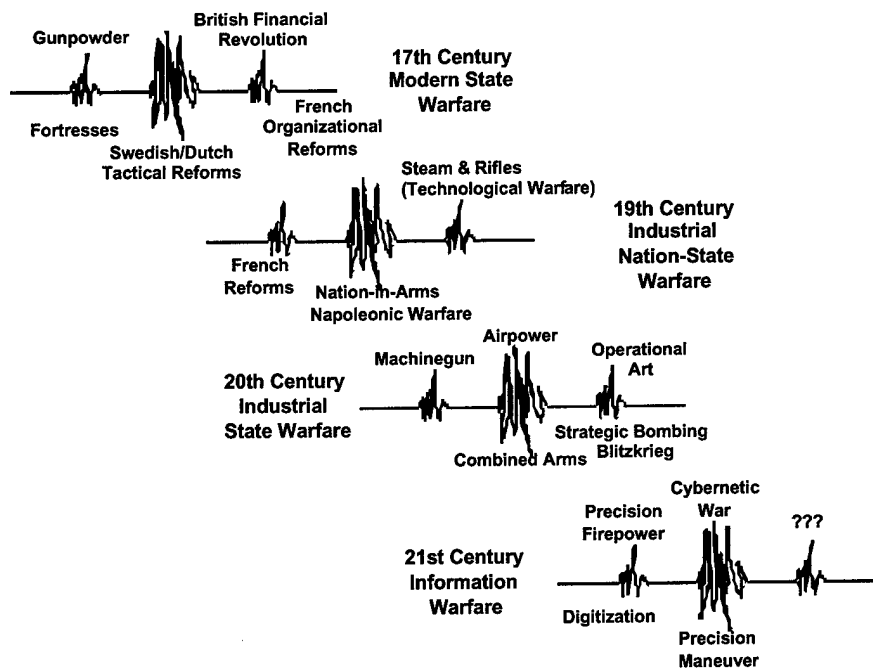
Gunpowder

British Financial Revolution

17th Century Modern State Warfare

Fortresses

Swedish/Dutch Tactical Reforms

French Organizational Reforms

Steam & Rifles (Technological Warfare)

19th Century Industrial Nation-State Warfare

French Reforms

Nation-in-Arms Napoleonic Warfare

Machinegun

Airpower

Operational Art

20th Century Industrial State Warfare

Strategic Bombing Blitzkrieg

Combined Arms

Precision Firepower

Cybernetic War

???

21st Century Information Warfare

Digitization

Precision Maneuver